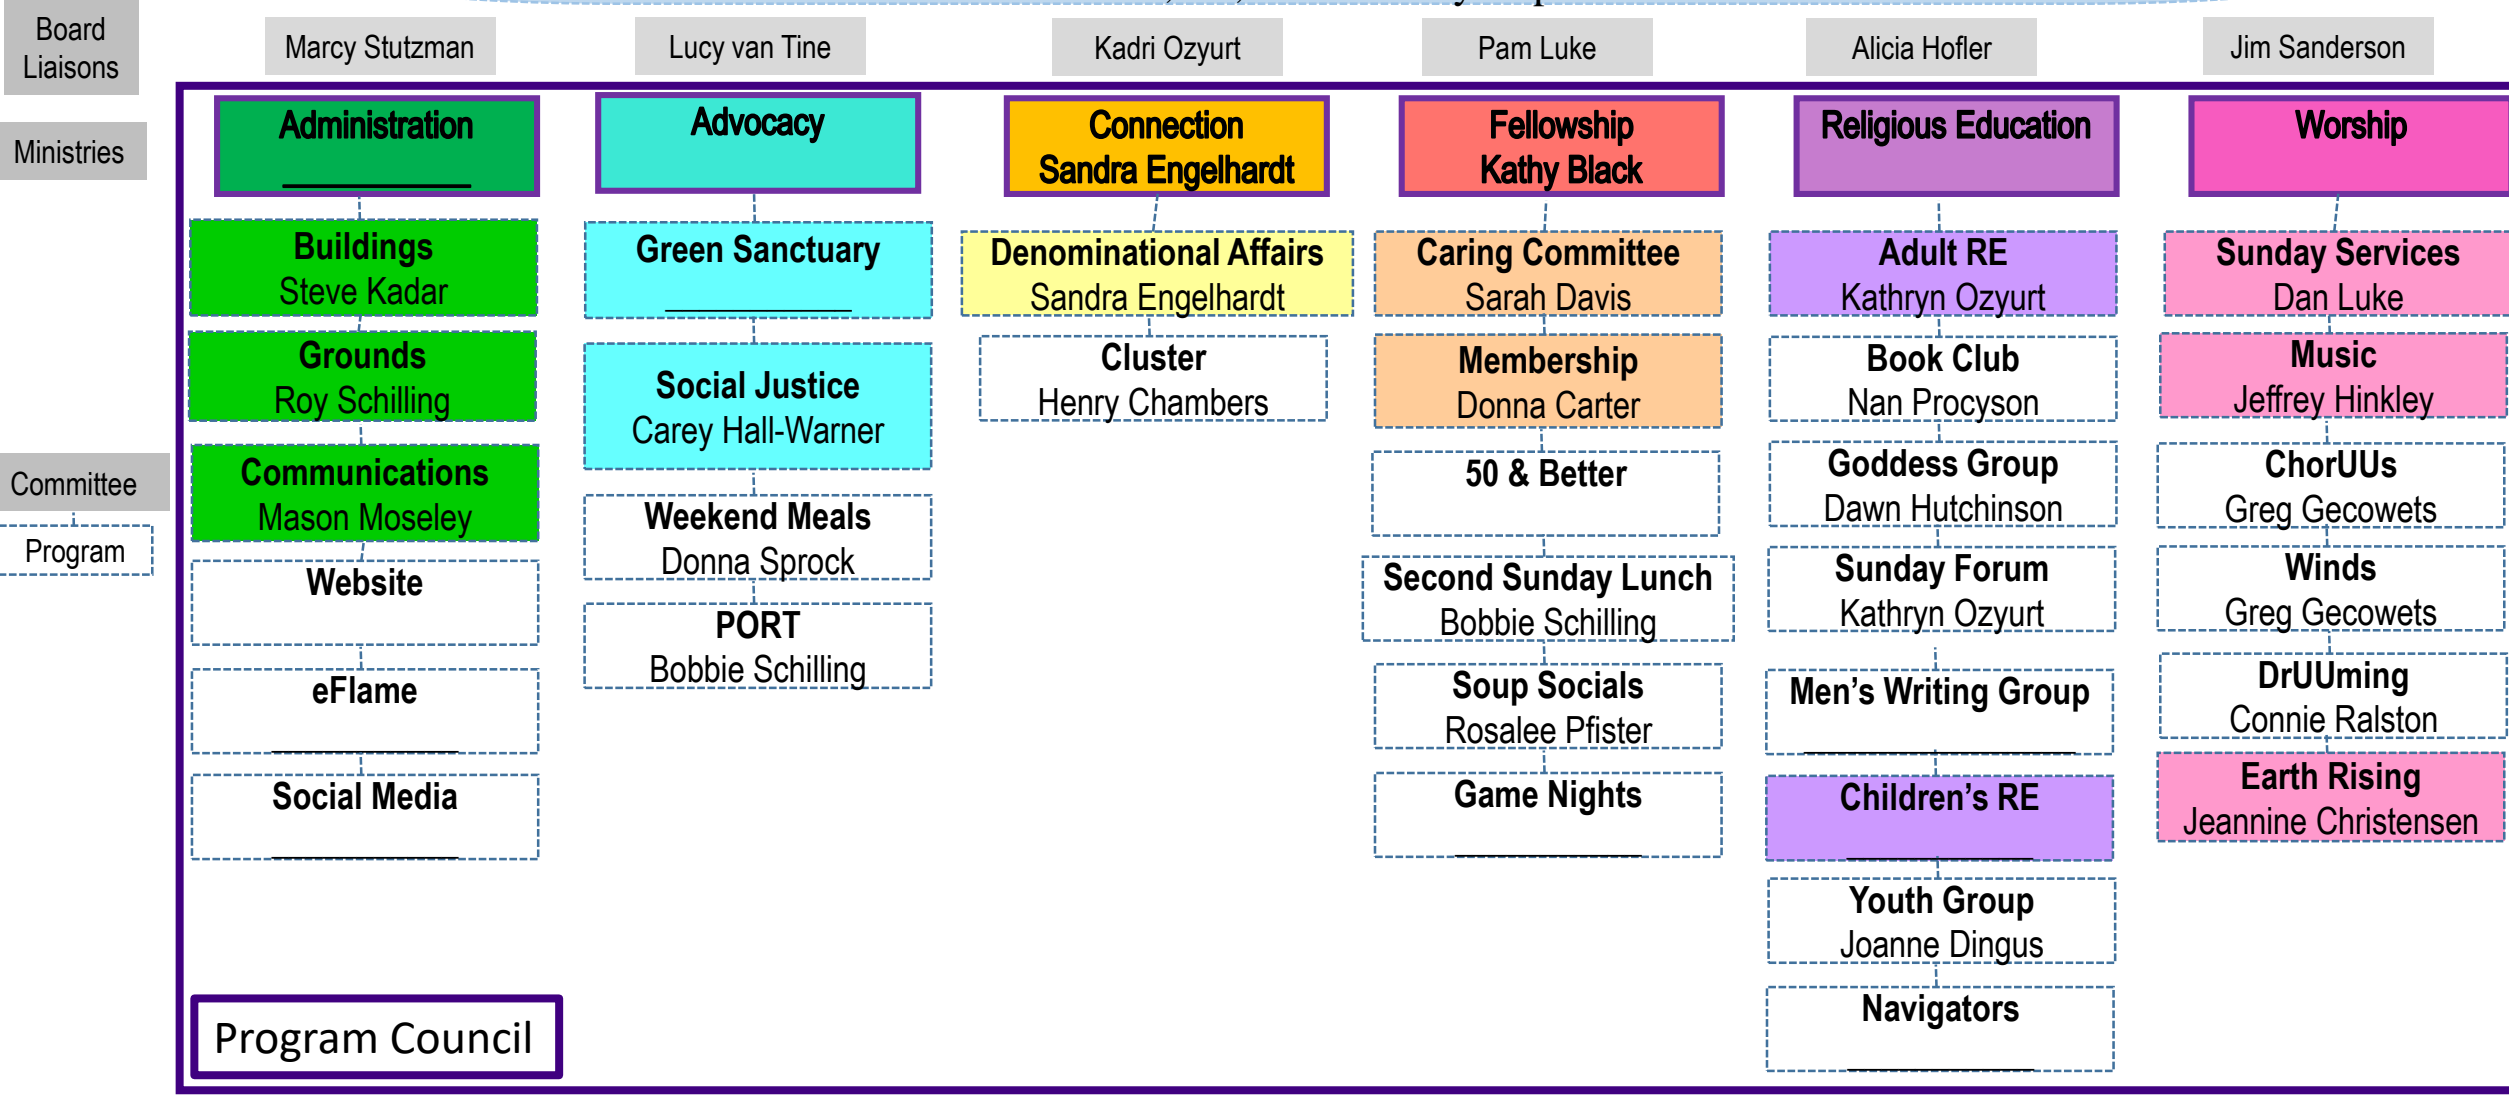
Board Liaisons

Ministries

Committee

Program

Marcy Stutzman

Administration
________

Buildings
Steve Kadar

Grounds
Roy Schilling

Communications
Mason Moseley

Website

eFlame
________

Social Media
________

Lucy van Tine

Advocacy

Green Sanctuary
________

Social Justice
Carey Hall-Warner

Weekend Meals
Donna Sprock

PORT
Bobbie Schilling

Kadri Ozyurt

Connection
Sandra Engelhardt

Denominational Affairs
Sandra Engelhardt

Cluster
Henry Chambers

Pam Luke

Fellowship
Kathy Black

Caring Committee
Sarah Davis

Membership
Donna Carter

50 & Better

Second Sunday Lunch
Bobbie Schilling

Soup Socials
Rosalee Pfister

Game Nights
________

Alicia Hofler

Religious Education

Adult RE
Kathryn Ozyurt

Book Club
Nan Procyson

Goddess Group
Dawn Hutchinson

Sunday Forum
Kathryn Ozyurt

Men's Writing Group
________

Children's RE
________

Youth Group
Joanne Dingus

Navigators
________

Jim Sanderson

Worship

Sunday Services
Dan Luke

Music
Jeffrey Hinkley

ChorUUs
Greg Gecowets

Winds
Greg Gecowets

DrUUming
Connie Ralston

Earth Rising
Jeannine Christensen

Program Council